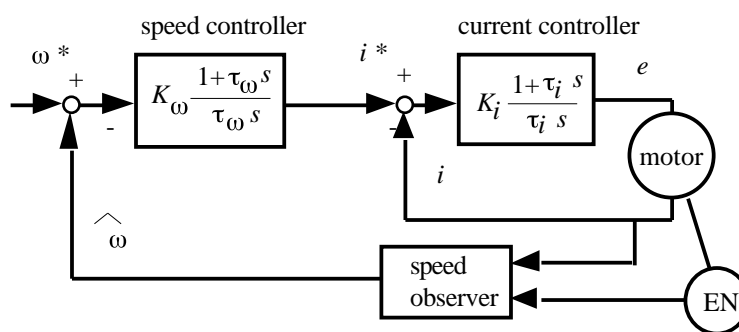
speed controller

current controller

$\omega^*$

+

-

$K_\omega \frac{1+\tau_\omega s}{\tau_\omega s}$

$i^*$

+

-

$K_i \frac{1+\tau_i s}{\tau_i s}$

$e$

motor

$i$

$\hat{\omega}$

speed observer

EN